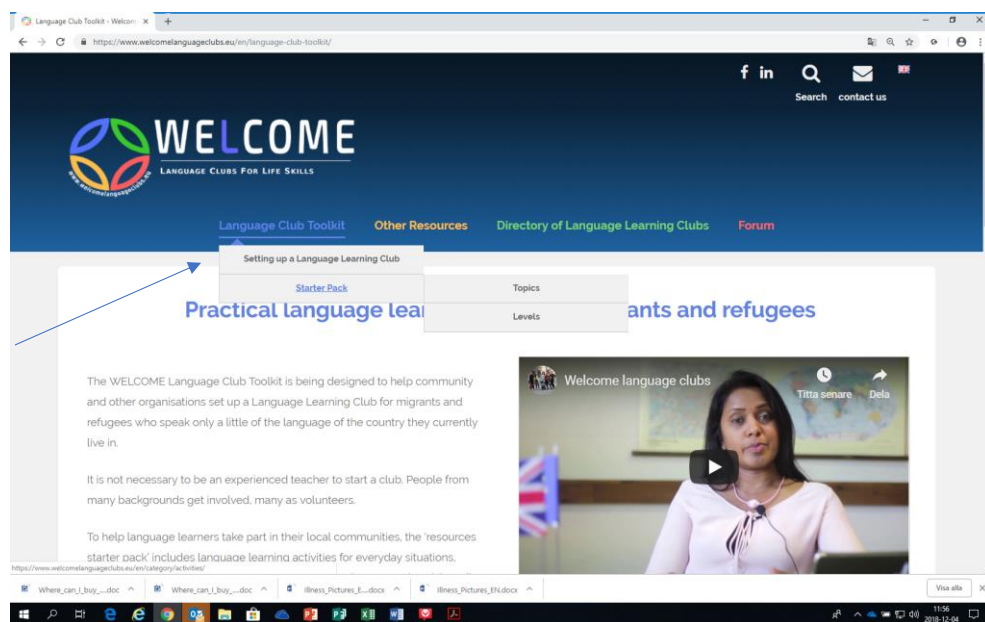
Language Club Toolkit - Welcom ×
https://www.welcomelanguageclubs.eu/en/language-club-toolkit/

f in
Search contact us

WELCOME
LANGUAGE CLUBS FOR LIFE SKILLS
www.welcomelanguageclubs.eu

Language Club Toolkit Other Resources Directory of Language Learning Clubs Forum

Setting up a Language Learning Club
Starter Pack
Topics
Levels

Practical language lea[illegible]ants and refugees

The WELCOME Language Club Toolkit is being designed to help community and other organisations set up a Language Learning Club for migrants and refugees who speak only a little of the language of the country they currently live in.

It is not necessary to be an experienced teacher to start a club. People from many backgrounds get involved, many as volunteers.

To help language learners take part in their local communities, the 'resources starter pack' includes language learning activities for everyday situations.

Welcome language clubs
Titta senare
Dela

https://www.welcomelanguageclubs.eu/en/category/activities/

Where_can_I_buy_....doc
Where_can_I_buy_....doc
Illness_Pictures_E....docx
Illness_Pictures_EN.docx
Visa alla

11:56
2018-12-04